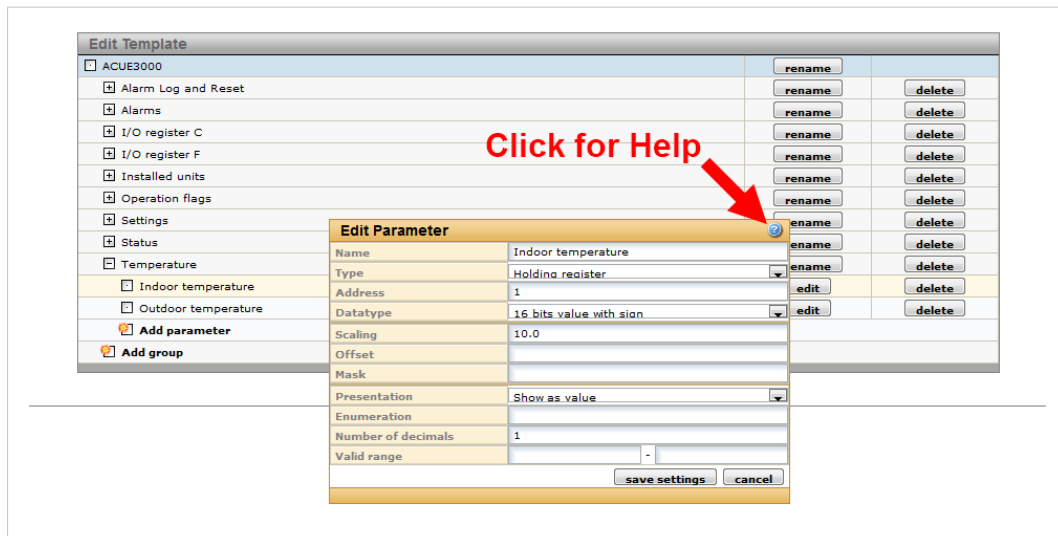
Edit Template

ACUE3000 rename
Alarm Log and Reset rename delete
Alarms rename delete
I/O register C rename delete
I/O register F rename delete
Installed units rename delete
Operation flags rename delete
Settings rename delete
Status rename delete
Temperature rename delete
Indoor temperature edit delete
Outdoor temperature edit delete
Add parameter
Add group

Click for Help

Edit Parameter

| Name | Indoor temperature |
|---|---|
| Type | Holding register |
| Address | 1 |
| Datatype | 16 bits value with sign |
| Scaling | 10.0 |
| Offset | |
| Mask | |
| Presentation | Show as value |
| Enumeration | |
| Number of decimals | 1 |
| Valid range | - |

save settings cancel